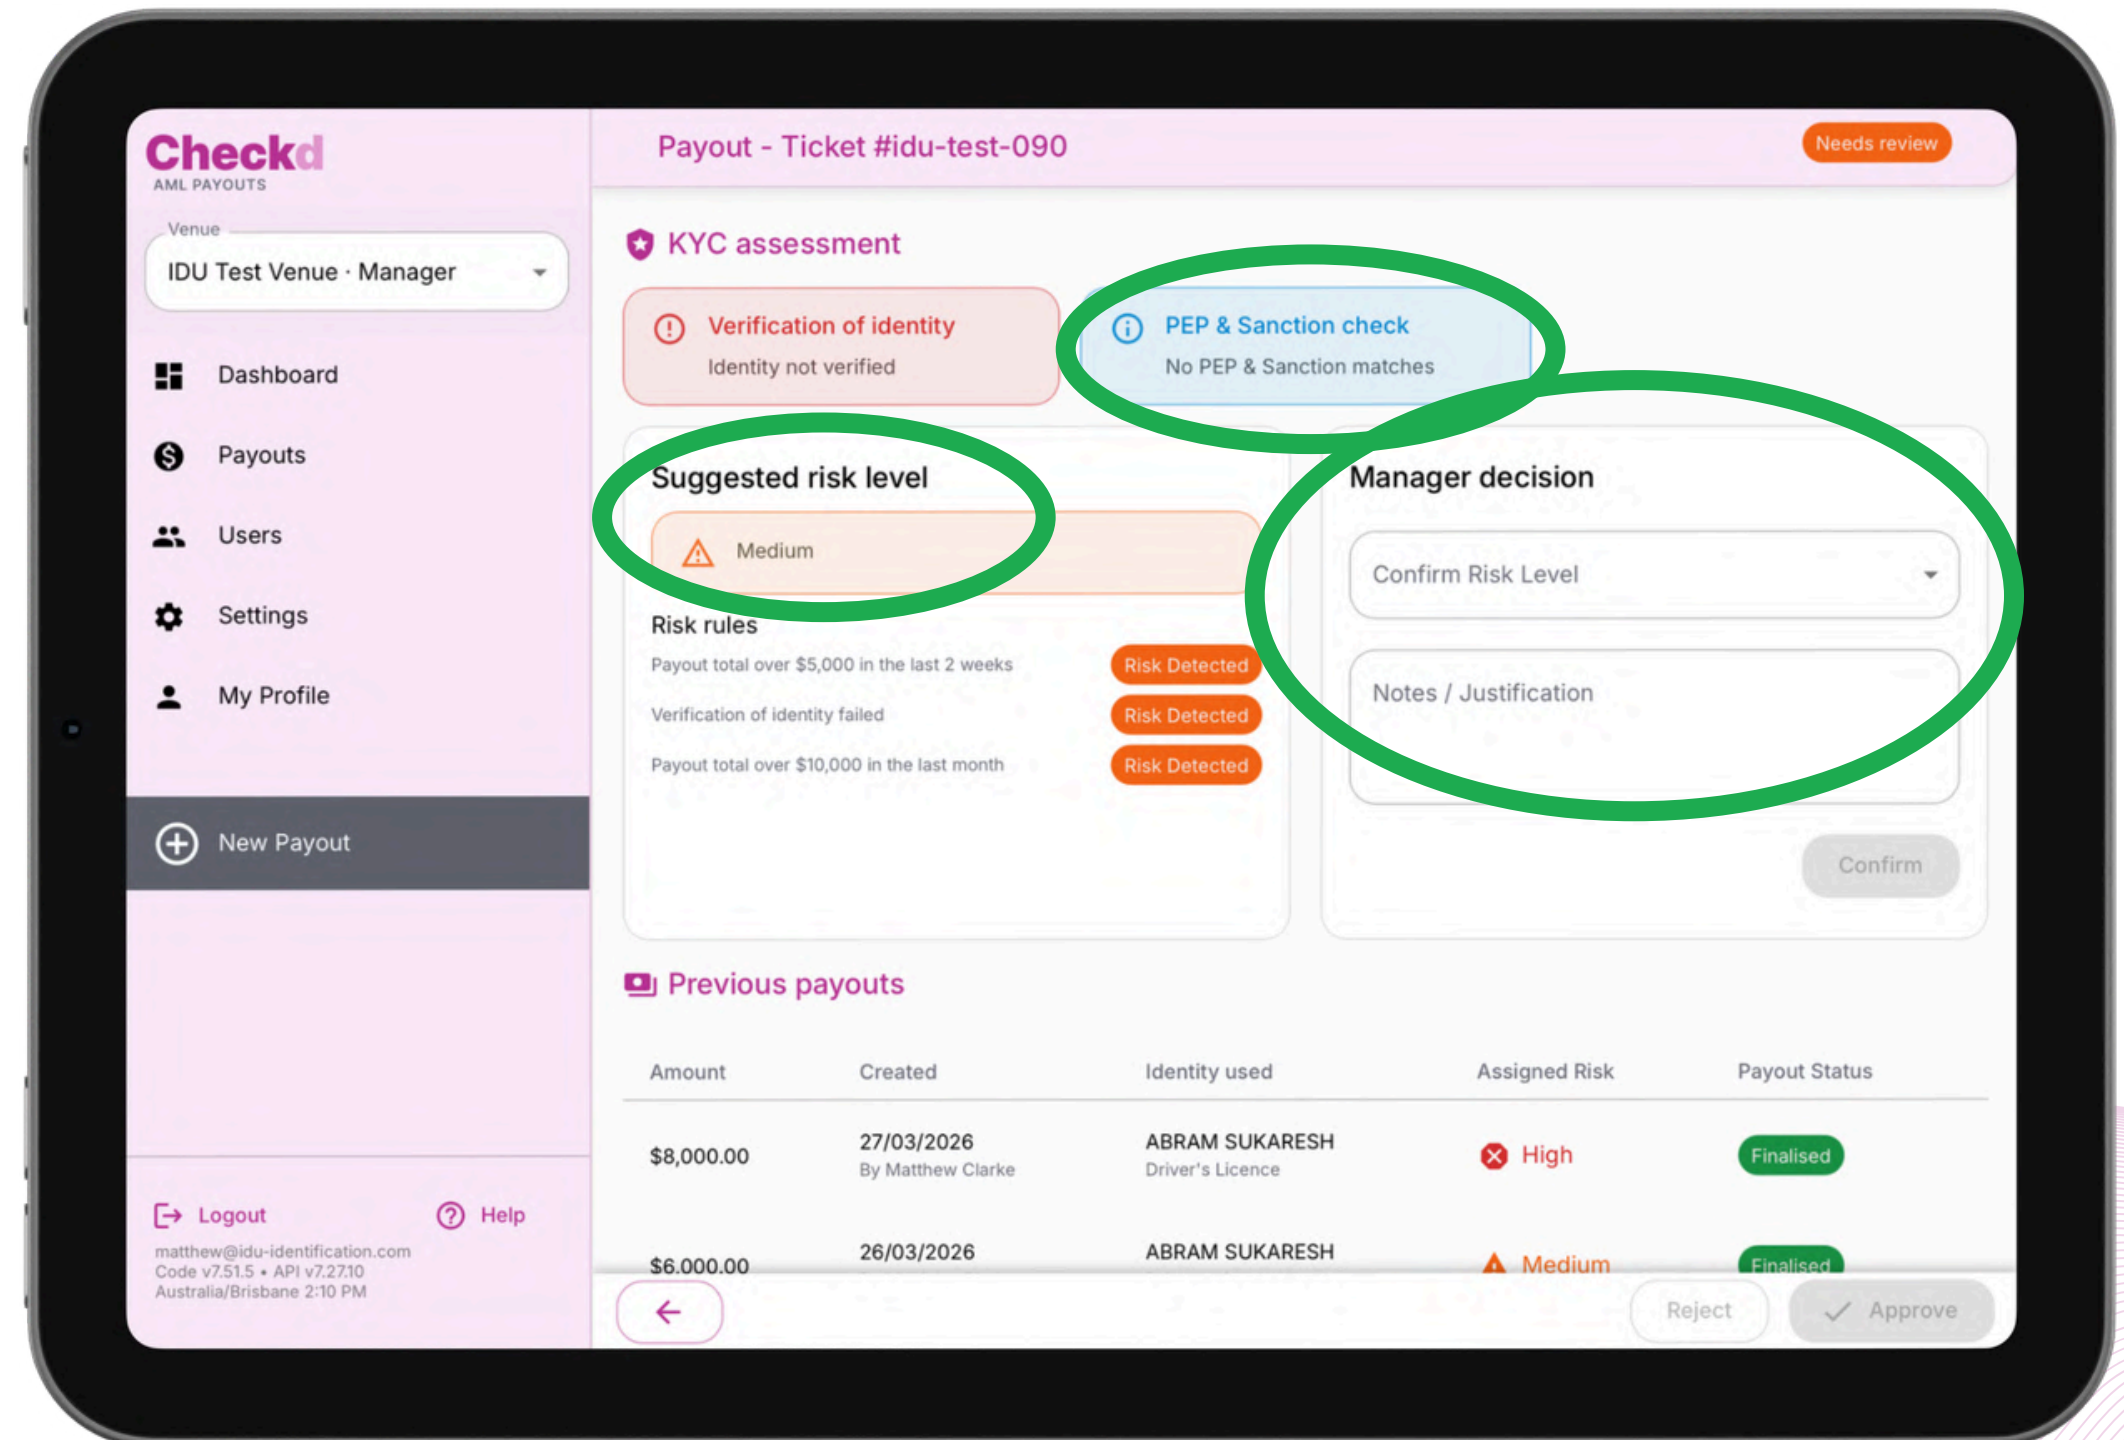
Checkd
AML PAYOUTS

Venue
IDU Test Venue · Manager

Dashboard

Payouts

Users

Settings

My Profile

New Payout

Logout
Help

matthew@idu-identification.com
Code v7.51.5 • API v7.27.10
Australia/Brisbane 2:10 PM

Payout - Ticket #idu-test-090

Needs review

KYC assessment

Verification of identity
Identity not verified

PEP & Sanction check
No PEP & Sanction matches

Suggested risk level

Medium

Risk rules

| | |
|---|---|
| Payout total over $5,000 in the last 2 weeks | Risk Detected |
| Verification of identity failed | Risk Detected |
| Payout total over $10,000 in the last month | Risk Detected |

Manager decision

Confirm Risk Level

Notes / Justification

Confirm

Previous payouts

| Amount | Created | Identity used | Assigned Risk | Payout Status |
|---|---|---|---|---|
| $8,000.00 | 27/03/2026 By Matthew Clarke | ABRAM SUKARESH Driver's Licence | High | Finalised |
| $6,000.00 | 26/03/2026 | ABRAM SUKARESH | Medium | Finalised |

Reject

Approve